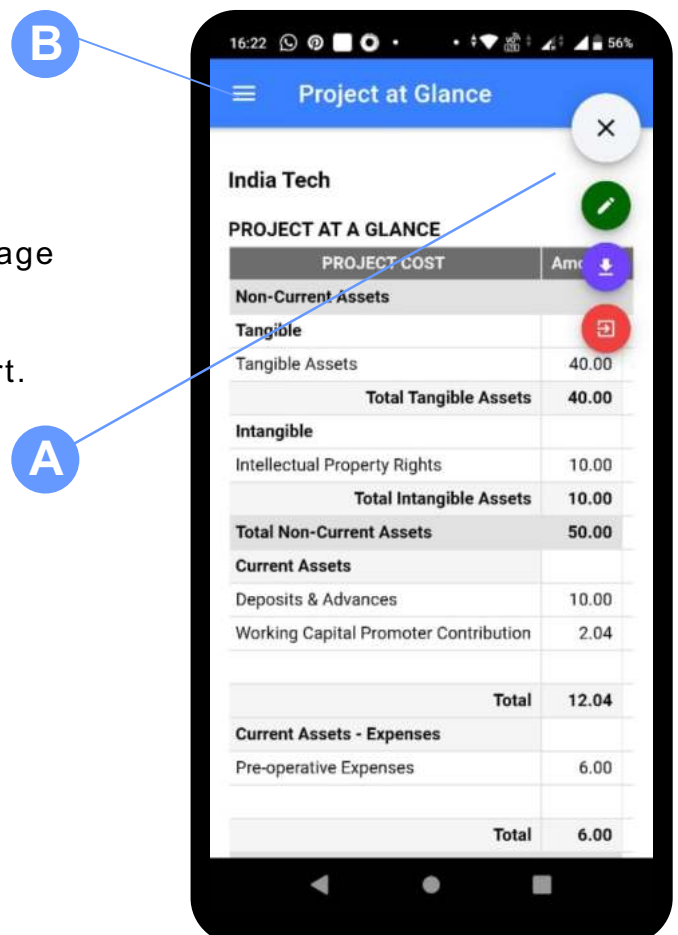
B

age

rt.

A

16:22 56%

Project at Glance

India Tech

PROJECT AT A GLANCE

| PROJECT COST | Amo |
|---|---|
| Non-Current Assets | |
| Tangible | |
| Tangible Assets | 40.00 |
| Total Tangible Assets | 40.00 |
| Intangible | |
| Intellectual Property Rights | 10.00 |
| Total Intangible Assets | 10.00 |
| Total Non-Current Assets | 50.00 |
| Current Assets | |
| Deposits & Advances | 10.00 |
| Working Capital Promoter Contribution | 2.04 |
| | |
| Total | 12.04 |
| Current Assets - Expenses | |
| Pre-operative Expenses | 6.00 |
| | |
| Total | 6.00 |